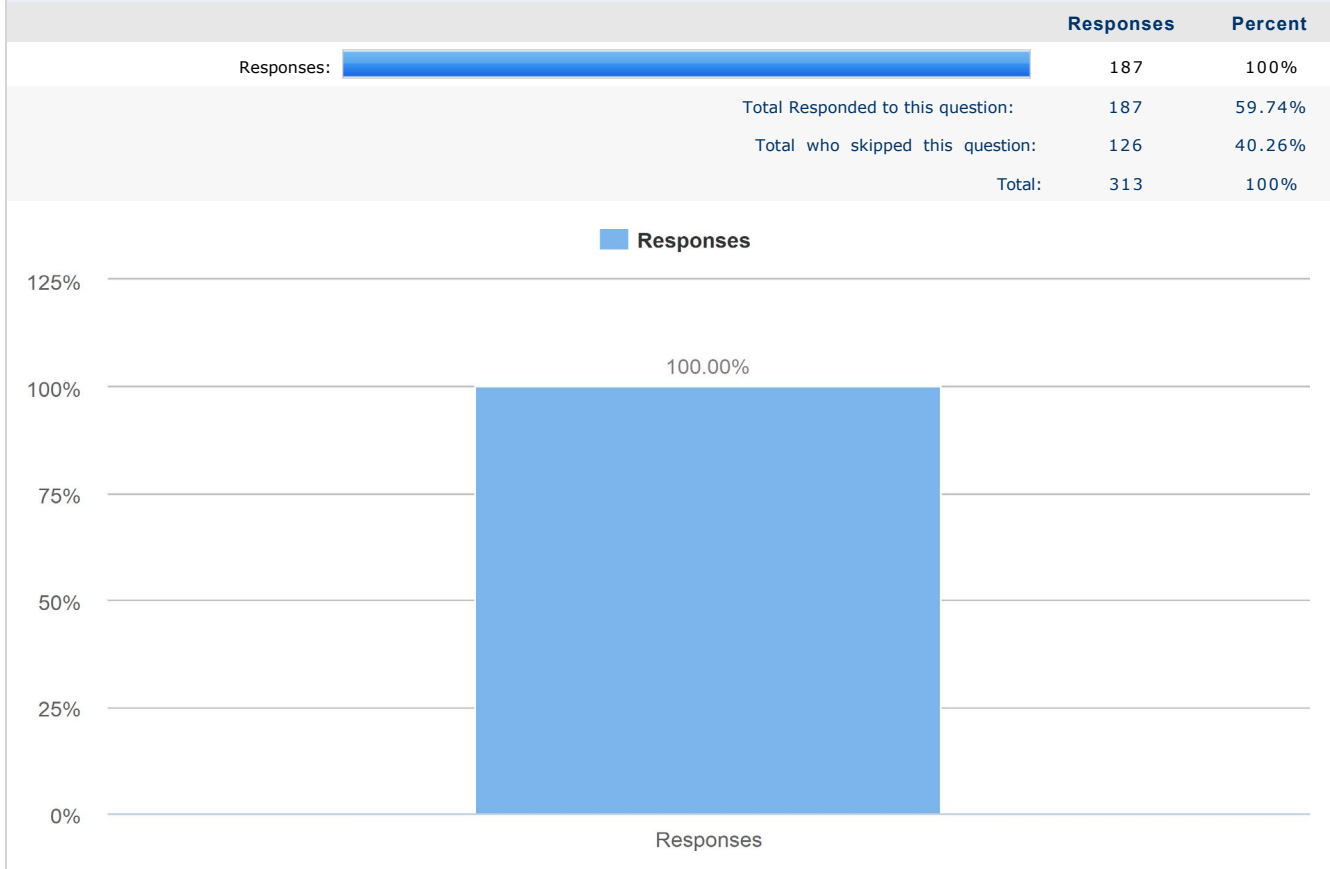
| | Responses | Percent |
|---|---|---|
| Responses: | 187 | 100% |
| Total Responded to this question: | 187 | 59.74% |
| Total who skipped this question: | 126 | 40.26% |
| Total: | 313 | 100% |

Responses

125%
100%
75%
50%
25%
0%

100.00%

Responses